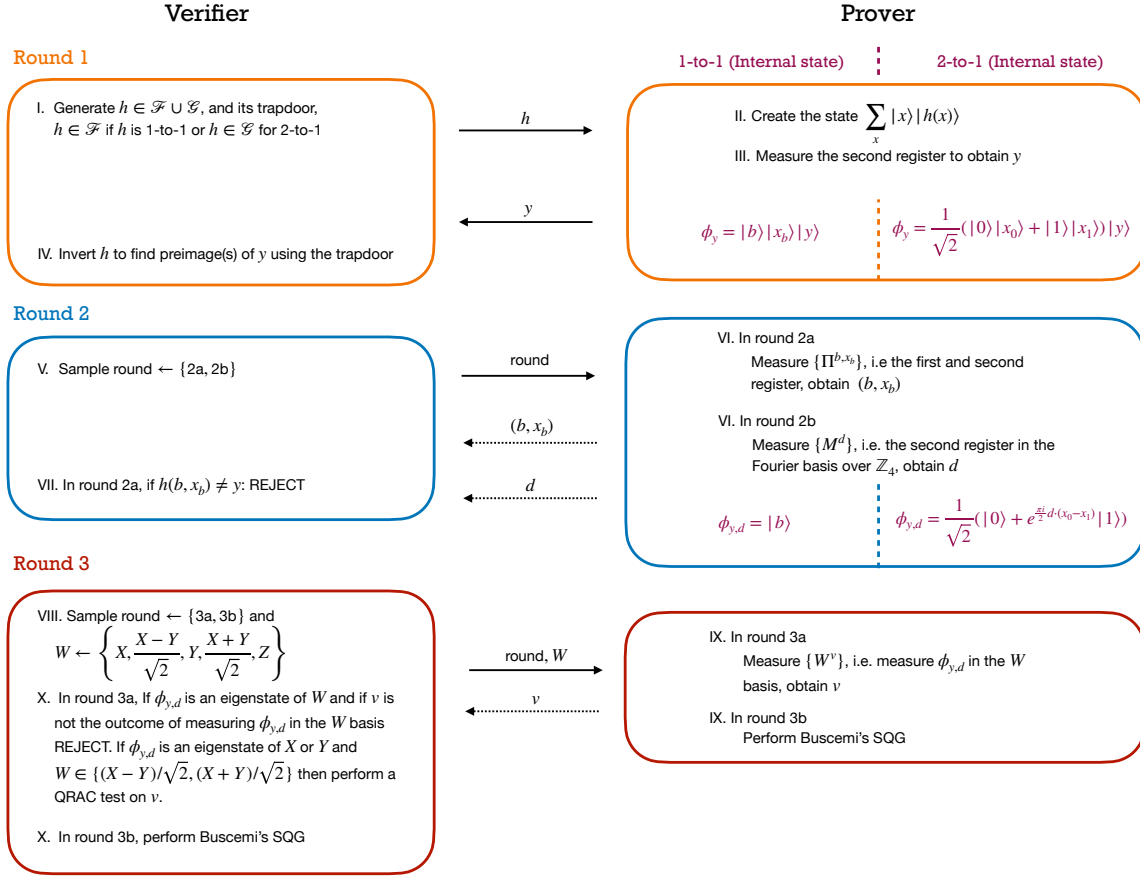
Verifier

Prover

Round 1

1-to-1 (Internal state)

2-to-1 (Internal state)

I. Generate $h \in \mathscr{F} \cup \mathscr{G}$, and its trapdoor, $h \in \mathscr{F}$ if $h$ is 1-to-1 or $h \in \mathscr{G}$ for 2-to-1

$h$

II. Create the state $\sum_x |x\rangle|h(x)\rangle$

III. Measure the second register to obtain $y$

$y$

$\phi_y = |b\rangle|x_b\rangle|y\rangle$

$\phi_y = \frac{1}{\sqrt{2}}(|0\rangle|x_0\rangle + |1\rangle|x_1\rangle)|y\rangle$

IV. Invert $h$ to find preimage(s) of $y$ using the trapdoor

Round 2

V. Sample round $\leftarrow$ {2a, 2b}

round

VI. In round 2a
Measure $\{\Pi^{b,x_b}\}$, i.e the first and second register, obtain $(b, x_b)$

$(b, x_b)$

VI. In round 2b
Measure $\{M^d\}$, i.e. the second register in the Fourier basis over $\mathbb{Z}_4$, obtain $d$

VII. In round 2a, if $h(b, x_b) \neq y$: REJECT

$d$

$\phi_{y,d} = |b\rangle$

$\phi_{y,d} = \frac{1}{\sqrt{2}}(|0\rangle + e^{\frac{\pi i}{2}d\cdot(x_0-x_1)}|1\rangle)$

Round 3

VIII. Sample round $\leftarrow$ {3a, 3b} and $W \leftarrow \left\{X, \frac{X-Y}{\sqrt{2}}, Y, \frac{X+Y}{\sqrt{2}}, Z\right\}$

round, $W$

IX. In round 3a
Measure $\{W^v\}$, i.e. measure $\phi_{y,d}$ in the $W$ basis, obtain $v$

X. In round 3a, If $\phi_{y,d}$ is an eigenstate of $W$ and if $v$ is not the outcome of measuring $\phi_{y,d}$ in the $W$ basis REJECT. If $\phi_{y,d}$ is an eigenstate of $X$ or $Y$ and $W \in \{(X-Y)/\sqrt{2}, (X+Y)/\sqrt{2}\}$ then perform a QRAC test on $v$.

$v$

IX. In round 3b
Perform Buscemi's SQG

X. In round 3b, perform Buscemi's SQG